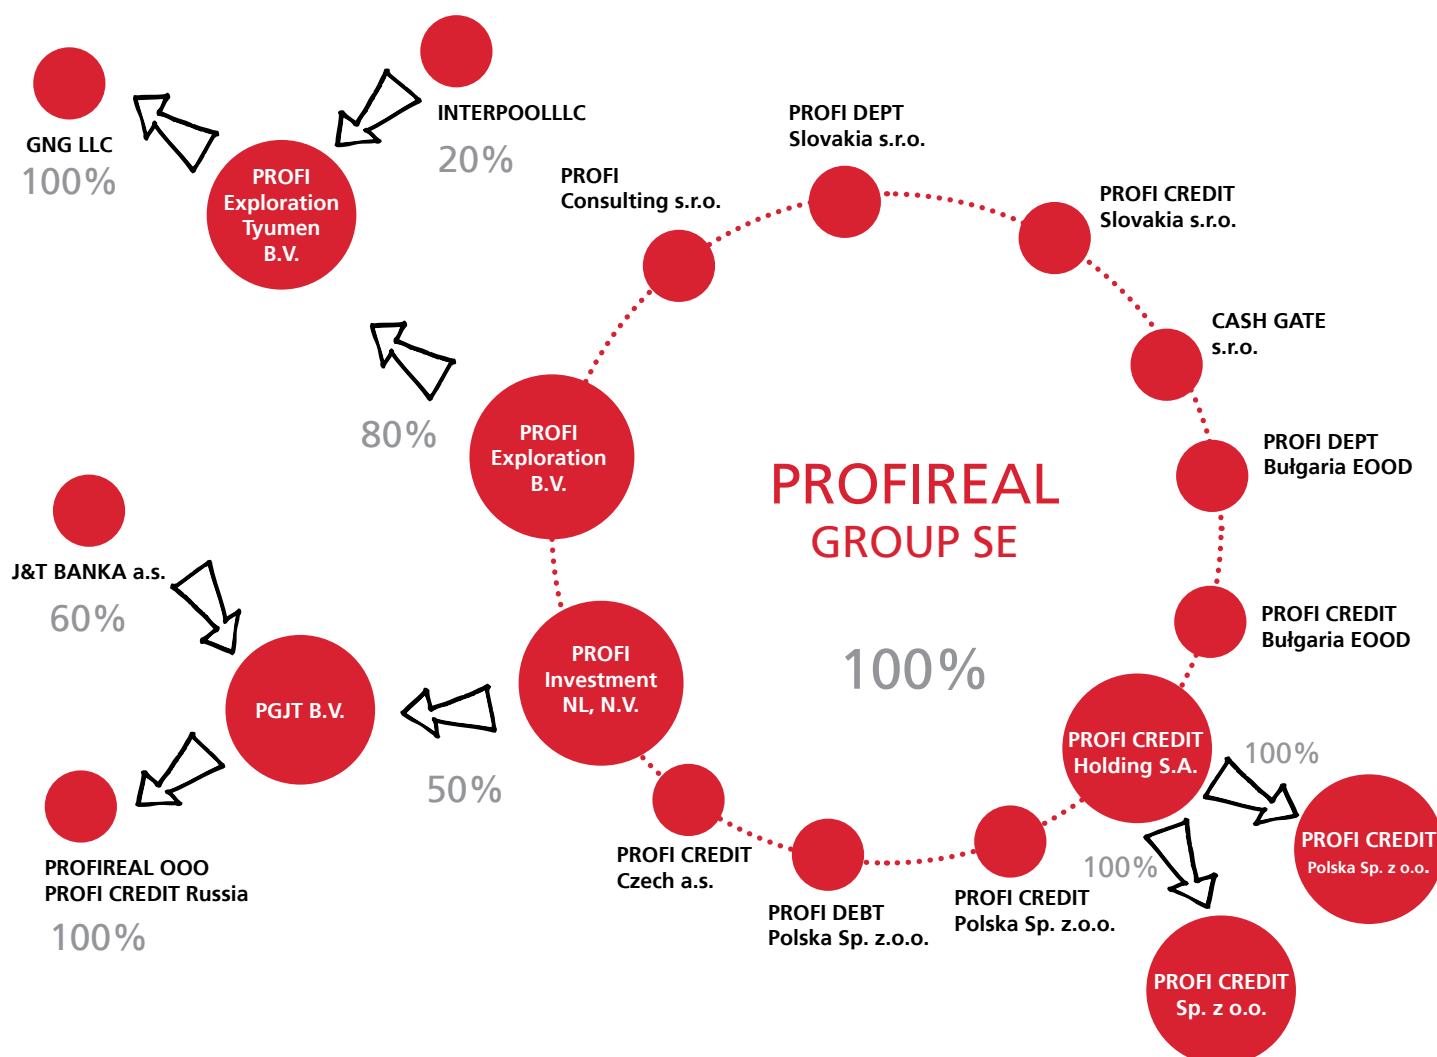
GNG LLC
100%

PROFI Exploration Tyumen B.V.

INTERPOOLLLC
20%

PROFI Consulting s.r.o.

PROFI DEPT Slovakia s.r.o.

PROFI CREDIT Slovakia s.r.o.

CASH GATE s.r.o.

PROFI DEPT Bułgaria EOOD

80%

PROFI Exploration B.V.

PROFIREAL GROUP SE

100%

J&T BANKA a.s.
60%

PROFI CREDIT Bułgaria EOOD

PGJT B.V.

PROFI Investment NL, N.V.

PROFI CREDIT Holding S.A.

100%

50%

PROFI CREDIT Polska Sp. z o.o.

PROFIREAL OOO
PROFI CREDIT Russia
100%

PROFI CREDIT Czech a.s.

PROFI DEBT Polska Sp. z.o.o.

PROFI CREDIT Polska Sp. z.o.o.

100%

PROFI CREDIT Sp. z o.o.